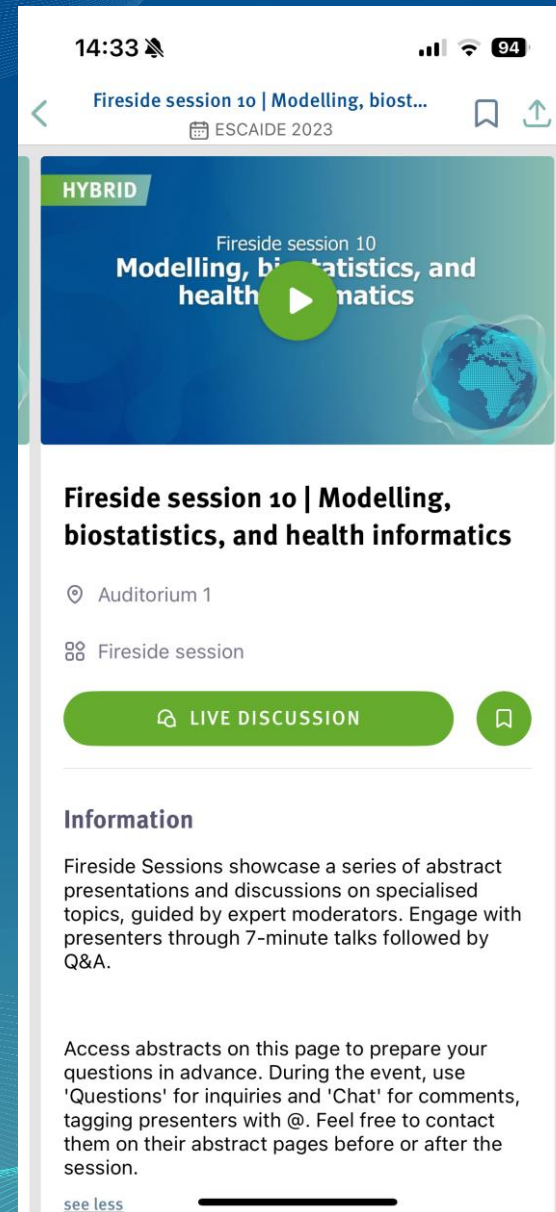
14:33

94

Fireside session 10 | Modelling, biost...
ESCAIDE 2023

HYBRID

Fireside session 10
Modelling, bi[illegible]tatistics, and health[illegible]matics

Fireside session 10 | Modelling, biostatistics, and health informatics

Auditorium 1

Fireside session

LIVE DISCUSSION

Information

Fireside Sessions showcase a series of abstract presentations and discussions on specialised topics, guided by expert moderators. Engage with presenters through 7-minute talks followed by Q&A.

Access abstracts on this page to prepare your questions in advance. During the event, use 'Questions' for inquiries and 'Chat' for comments, tagging presenters with @. Feel free to contact them on their abstract pages before or after the session.

see less